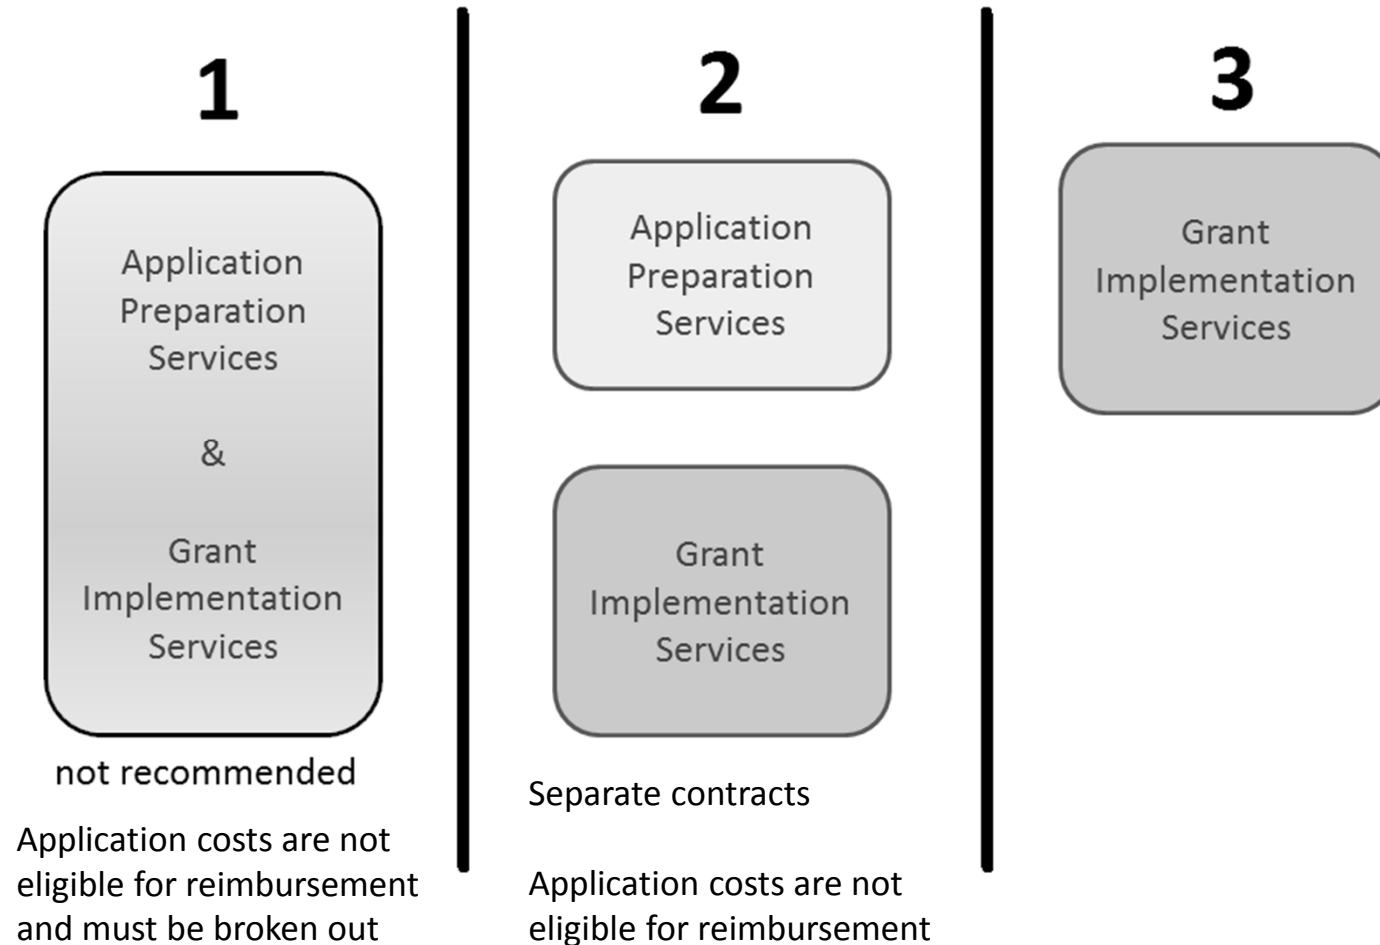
1

Application Preparation Services

&

Grant Implementation Services

not recommended

Application costs are not eligible for reimbursement and must be broken out

2

Application Preparation Services

Grant Implementation Services

Separate contracts

Application costs are not eligible for reimbursement

3

Grant Implementation Services